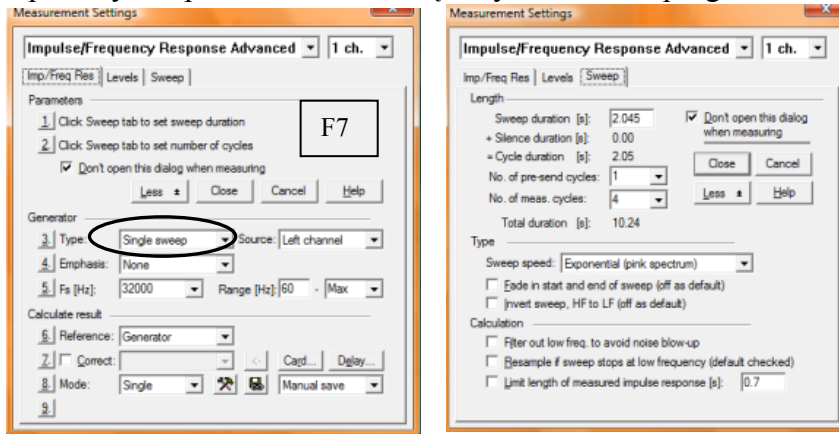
Measurement Settings

Impulse/Frequency Response Advanced | 1 ch.

Imp/Freq Res | Levels | Sweep

Parameters

1 Click Sweep tab to set sweep duration

2 Click Sweep tab to set number of cycles

F7

☑ Don't open this dialog when measuring

Less ± | Close | Cancel | Help

Generator

3 Type: Single sweep | Source: Left channel

4 Emphasis: None

5 Fs [Hz]: 32000 | Range [Hz]: 60 - Max

Calculate result

6 Reference: Generator

7 ☐ Correct: | <- | Card... | Delay...

8 Mode: Single | Manual save

9

Measurement Settings

Impulse/Frequency Response Advanced | 1 ch.

Imp/Freq Res | Levels | Sweep

Length

Sweep duration [s]: 2.045

+ Silence duration [s]: 0.00

= Cycle duration [s]: 2.05

No. of pre-send cycles: 1

No. of meas. cycles: 4

Total duration [s]: 10.24

☑ Don't open this dialog when measuring

Close | Cancel

Less ± | Help

Type

Sweep speed: Exponential (pink spectrum)

☐ Fade in start and end of sweep (off as default)

☐ Invert sweep, HF to LF (off as default)

Calculation

☐ Filter out low freq. to avoid noise blow-up

☐ Resample if sweep stops at low frequency (default checked)

☐ Limit length of measured impulse response [s]: 0.7